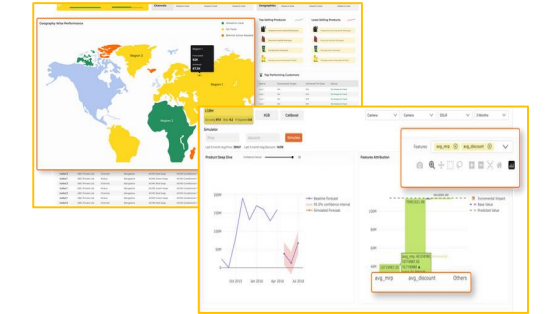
Geography Value Performance

Region 3

Region 1

Region 2

Region 4

Region 5

Region 6

Top Selling Products

Least Selling Products

Top Performing Customers

Product Deep Dive

Simulation

Simulate

Features Attribution

Features

avg_mrp

avg_discount

Baseline Forecast

95.0% confidence interval

Simulated Forecast

Incremental Impact

Base Value

Predicted Value

150M

100M

50M

Oct 2015

Jan 2016

Apr 2016

Jul 2016

avg_mrp

avg_discount

Others